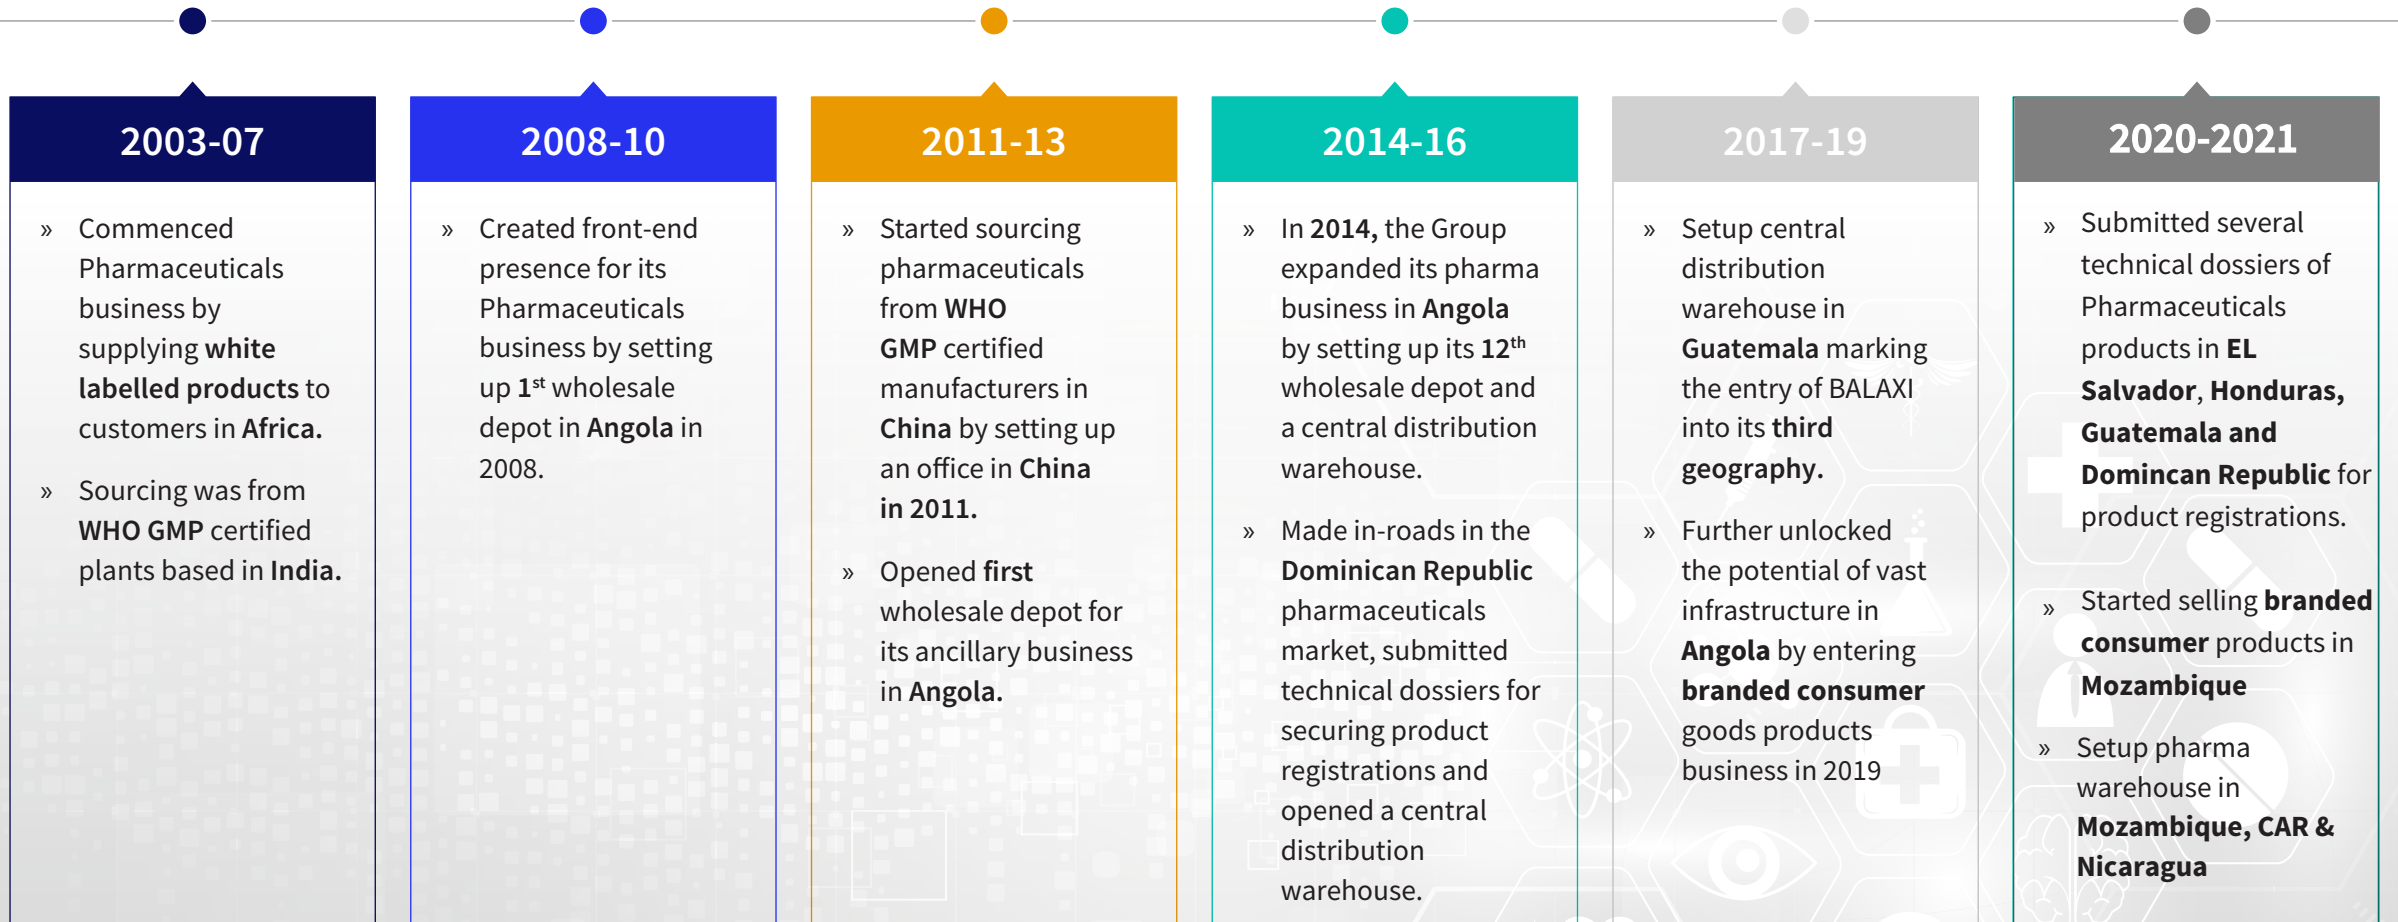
2003-07

» Commenced Pharmaceuticals business by supplying white labelled products to customers in Africa.

» Sourcing was from WHO GMP certified plants based in India.

2008-10

» Created front-end presence for its Pharmaceuticals business by setting up $1^{st}$ wholesale depot in Angola in 2008.

2011-13

» Started sourcing pharmaceuticals from WHO GMP certified manufacturers in China by setting up an office in China in 2011.

» Opened first wholesale depot for its ancillary business in Angola.

2014-16

» In 2014, the Group expanded its pharma business in Angola by setting up its $12^{th}$ wholesale depot and a central distribution warehouse.

» Made in-roads in the Dominican Republic pharmaceuticals market, submitted technical dossiers for securing product registrations and opened a central distribution warehouse.

2017-19

» Setup central distribution warehouse in Guatemala marking the entry of BALAXI into its third geography.

» Further unlocked the potential of vast infrastructure in Angola by entering branded consumer goods products business in 2019

2020-2021

» Submitted several technical dossiers of Pharmaceuticals products in EL Salvador, Honduras, Guatemala and Domincan Republic for product registrations.

» Started selling branded consumer products in Mozambique

» Setup pharma warehouse in Mozambique, CAR & Nicaragua